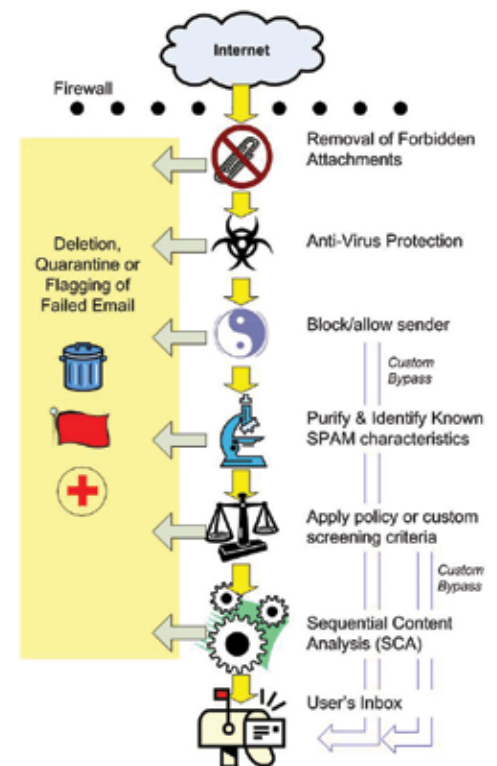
Internet

Firewall

Removal of Forbidden Attachments

Deletion, Quarantine or Flagging of Failed Email

Anti-Virus Protection

Block/allow sender

Custom Bypass

Purify & Identify Known SPAM characteristics

Apply policy or custom screening criteria

Custom Bypass

Sequential Content Analysis (SCA)

User's Inbox